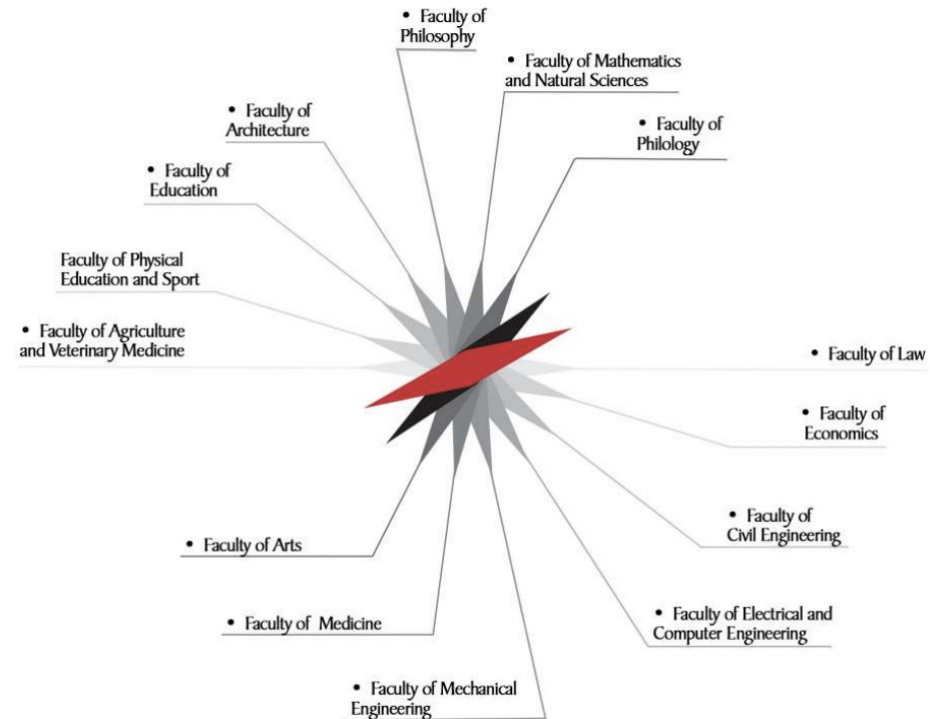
• Faculty of Philosophy

• Faculty of Mathematics and Natural Sciences

• Faculty of Architecture

• Faculty of Philology

• Faculty of Education

Faculty of Physical Education and Sport

• Faculty of Agriculture and Veterinary Medicine

• Faculty of Law

• Faculty of Economics

• Faculty of Civil Engineering

• Faculty of Arts

• Faculty of Electrical and Computer Engineering

• Faculty of Medicine

• Faculty of Mechanical Engineering